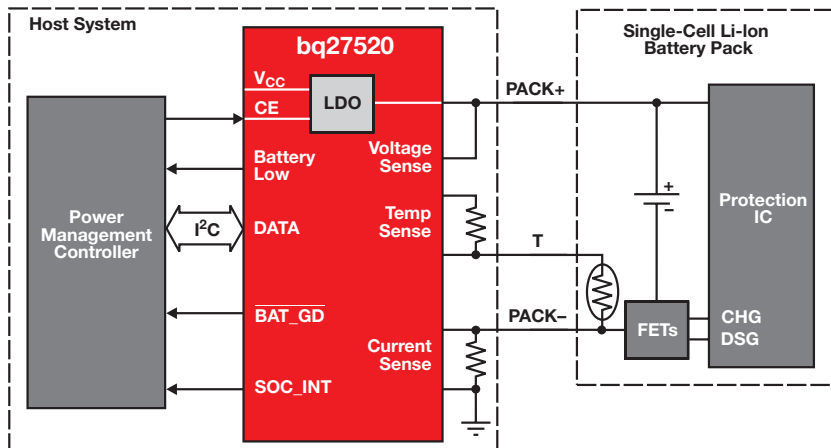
Host System

bq27520

$V_{CC}$

CE

LDO

Battery Low

Voltage Sense

Power Management Controller

$I^2C$

DATA

Temp Sense

$\overline{BAT\_GD}$

Current Sense

SOC_INT

Single-Cell Li-Ion Battery Pack

PACK+

+

−

Protection IC

T

PACK−

FETs

CHG

DSG